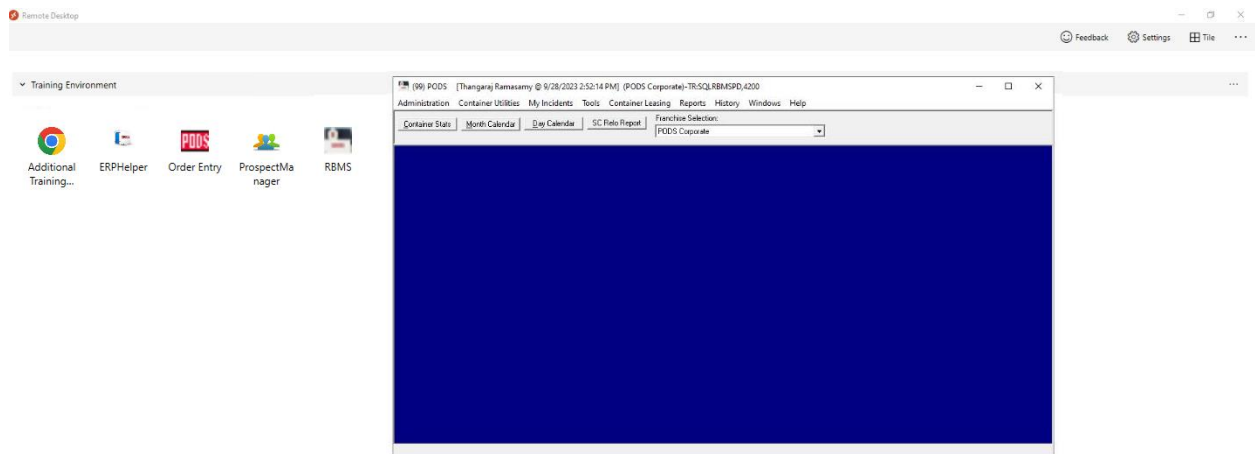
Remote Desktop

Feedback Settings Tile ···

Training Environment

···

Additional Training...

ERPHelper

PODS

Order Entry

ProspectManager

RBMS

(99) PODS [Thangaraj Ramasamy @ 9/28/2023 2:52:14 PM] (PODS Corporate)-TR:SQLRBMSPD,4200

Administration Container Utilities My Incidents Tools Container Leasing Reports History Windows Help

Container Stats Month Calendar Day Calendar SC Relo Report

Franchise Selection:

PODS Corporate